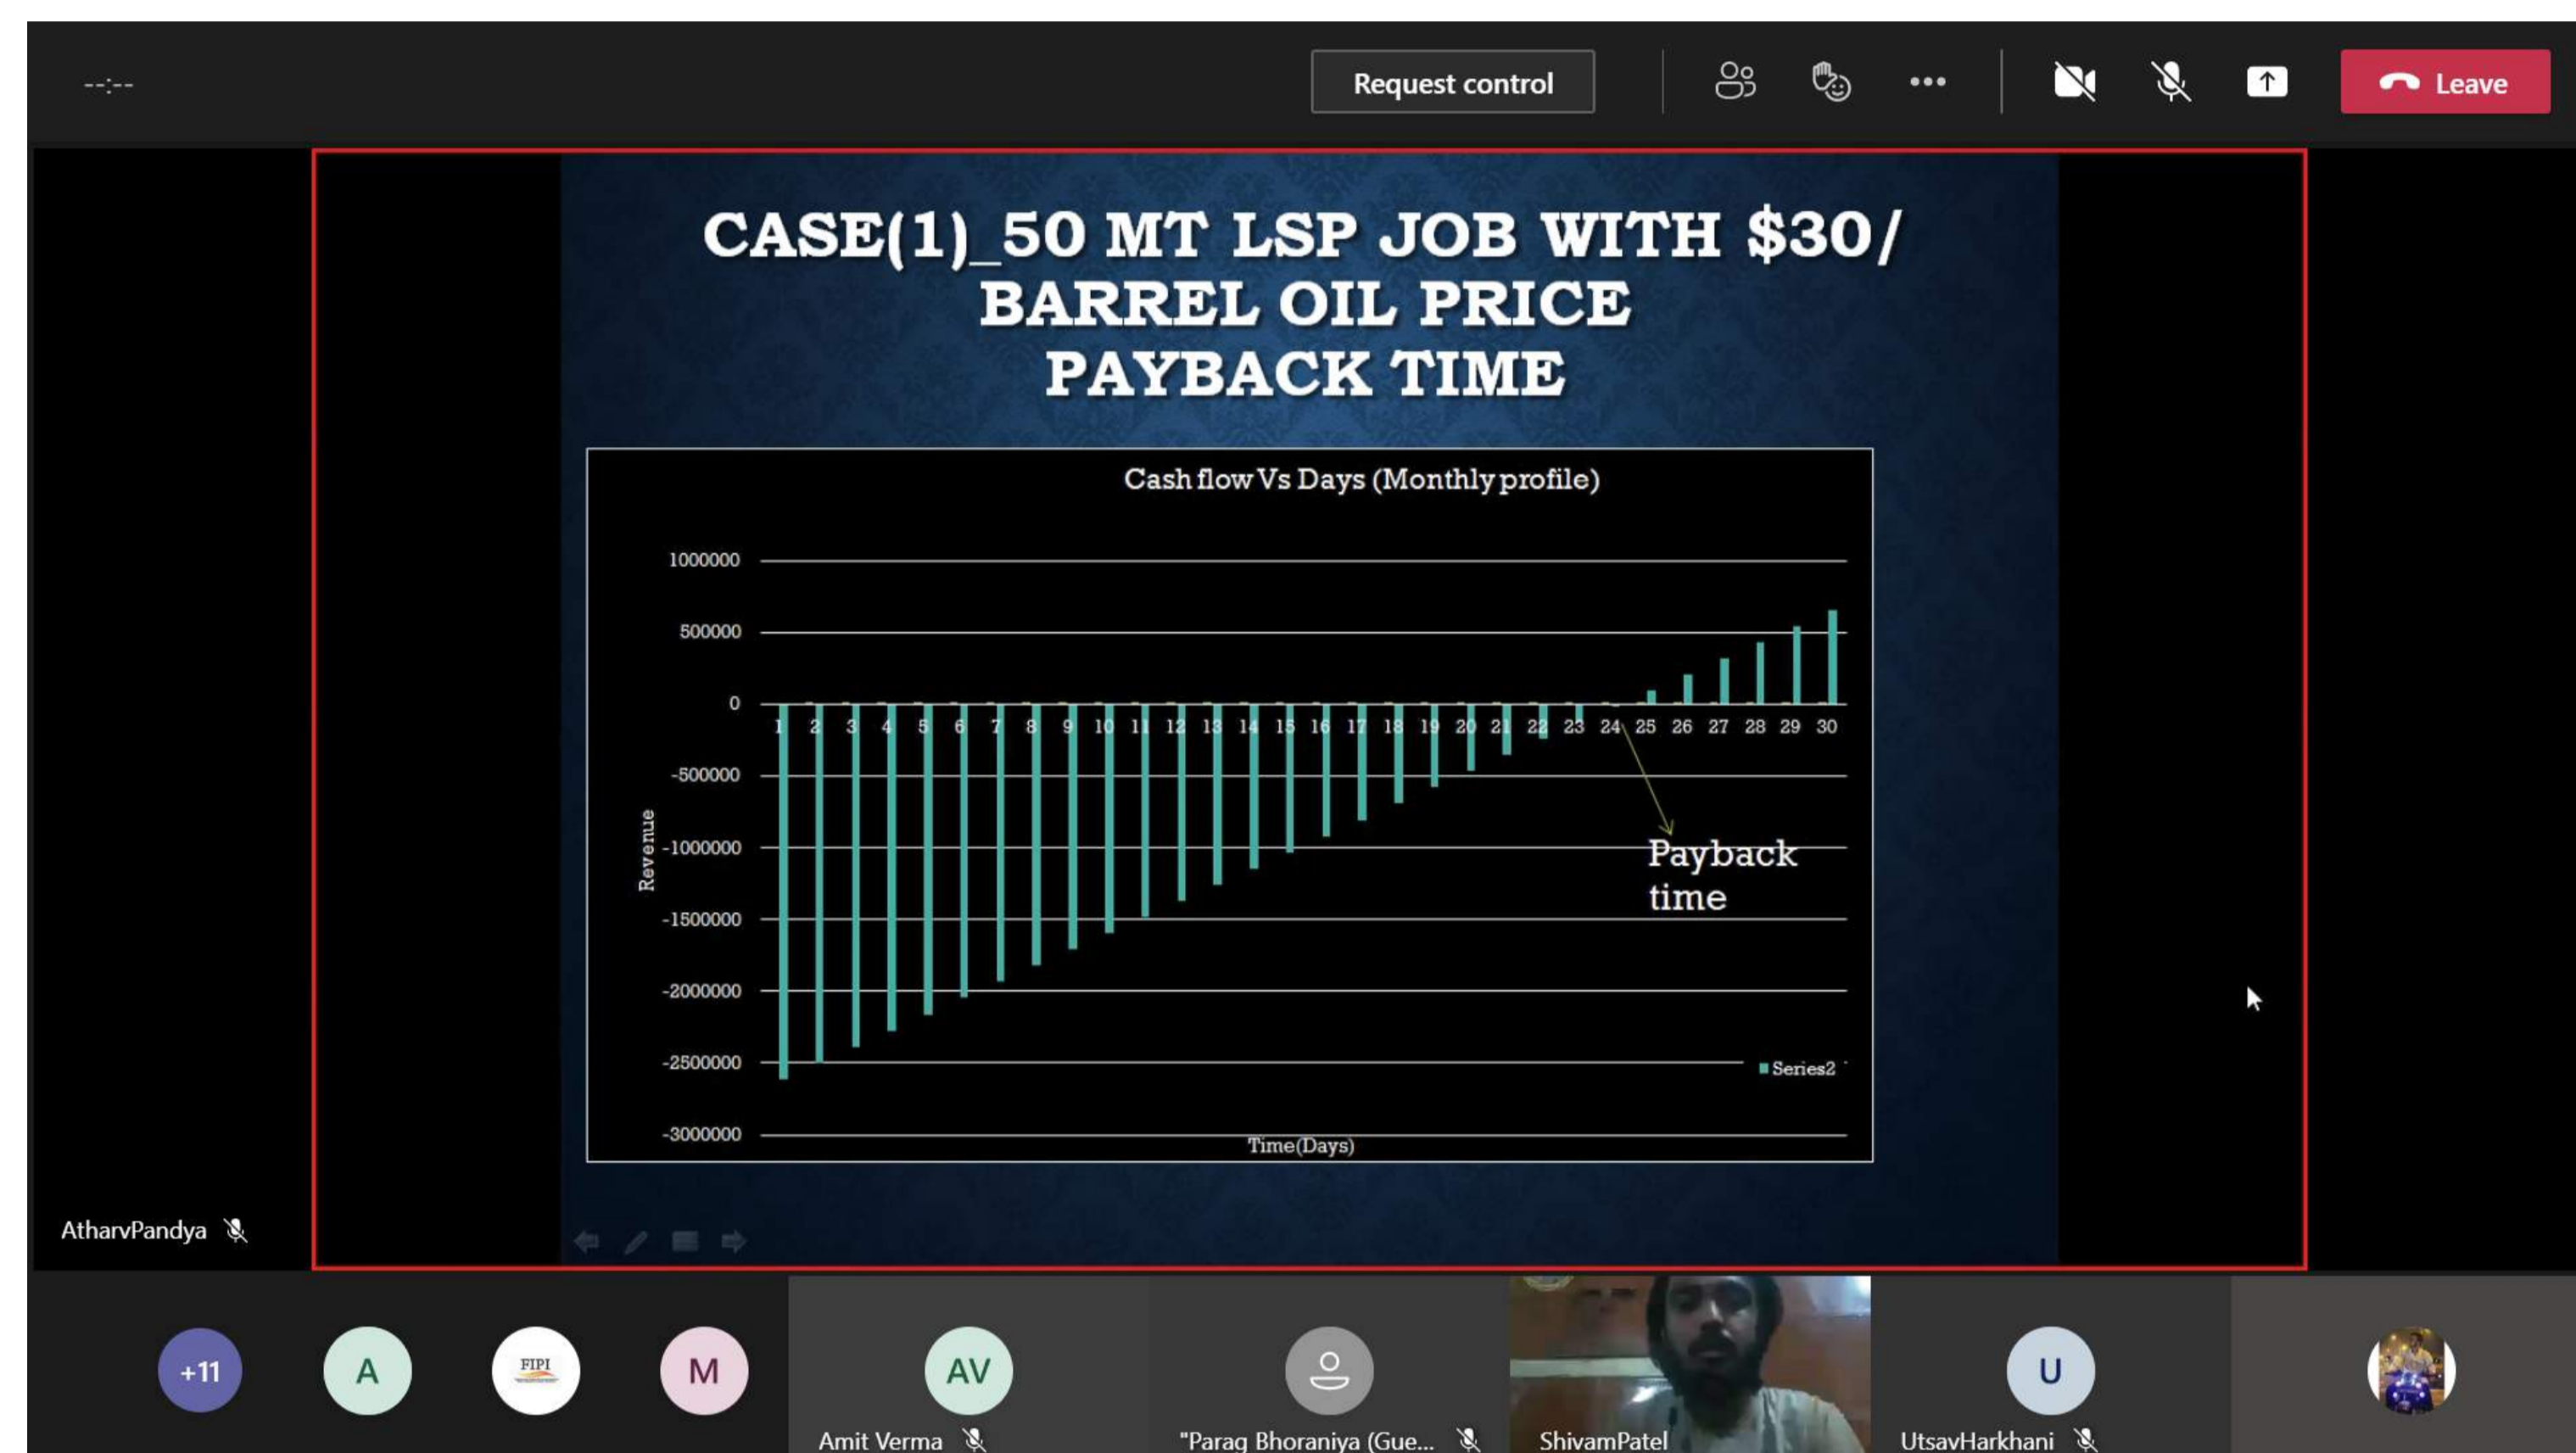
--:--

Request control

Leave

CASE(1)_50 MT LSP JOB WITH $30/ BARREL OIL PRICE PAYBACK TIME

Cash flow Vs Days (Monthly profile)

1000000
500000
0
-500000
-1000000
-1500000
-2000000
-2500000
-3000000

Revenue

1 2 3 4 5 6 7 8 9 10 11 12 13 14 15 16 17 18 19 20 21 22 23 24 25 26 27 28 29 30

Payback time

Series2

Time(Days)

AtharvPandya

+11
A
FIPI
M
AV
Amit Verma
"Parag Bhoraniya (Gue...
ShivamPatel
U
UtsavHarkhani